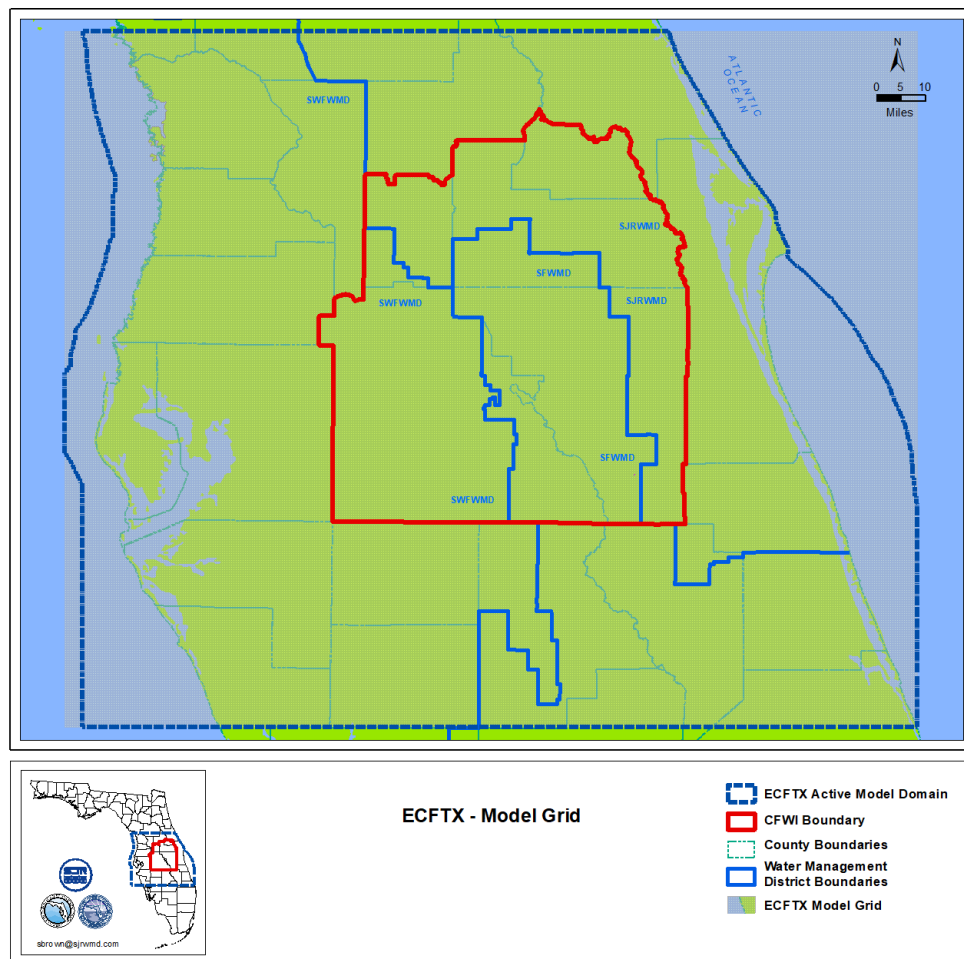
N
0 5 10
Miles

ATLANTIC OCEAN

SWFWMD
SJRWMD
SFWMD
SJRWMD
SWFWMD
SFWMD
SWFWMD

ECFTX - Model Grid

ECFTX Active Model Domain
CFWI Boundary
County Boundaries
Water Management District Boundaries
ECFTX Model Grid

sbrown@sjrwmd.com